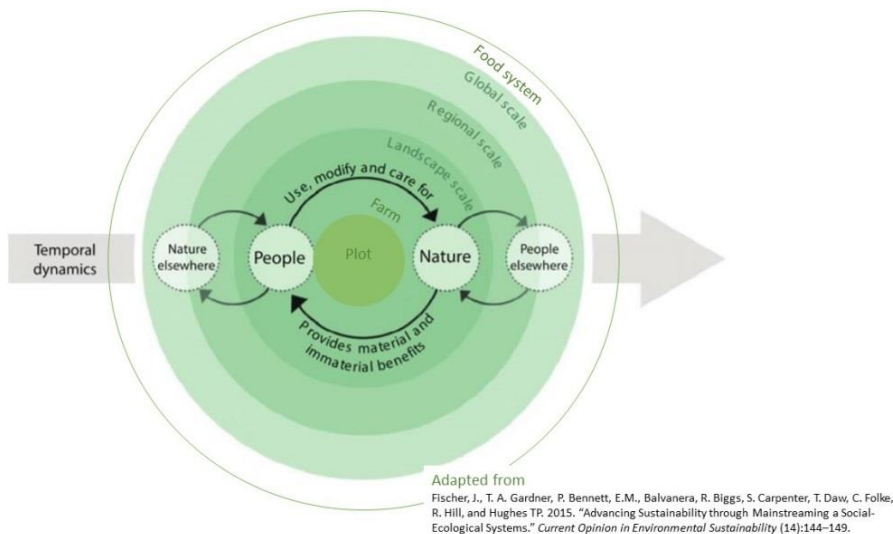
Food system
Global scale
Regional scale
Landscape scale
Farm
Use, modify and care for
Temporal dynamics
Nature elsewhere
People
Plot
Nature
People elsewhere
Provides material and immaterial benefits

Adapted from
Fischer, J., T. A. Gardner, P. Bennett, E.M., Balvanera, R. Biggs, S. Carpenter, T. Daw, C. Folke, R. Hill, and Hughes TP. 2015. "Advancing Sustainability through Mainstreaming a Social-Ecological Systems." Current Opinion in Environmental Sustainability (14):144–149.